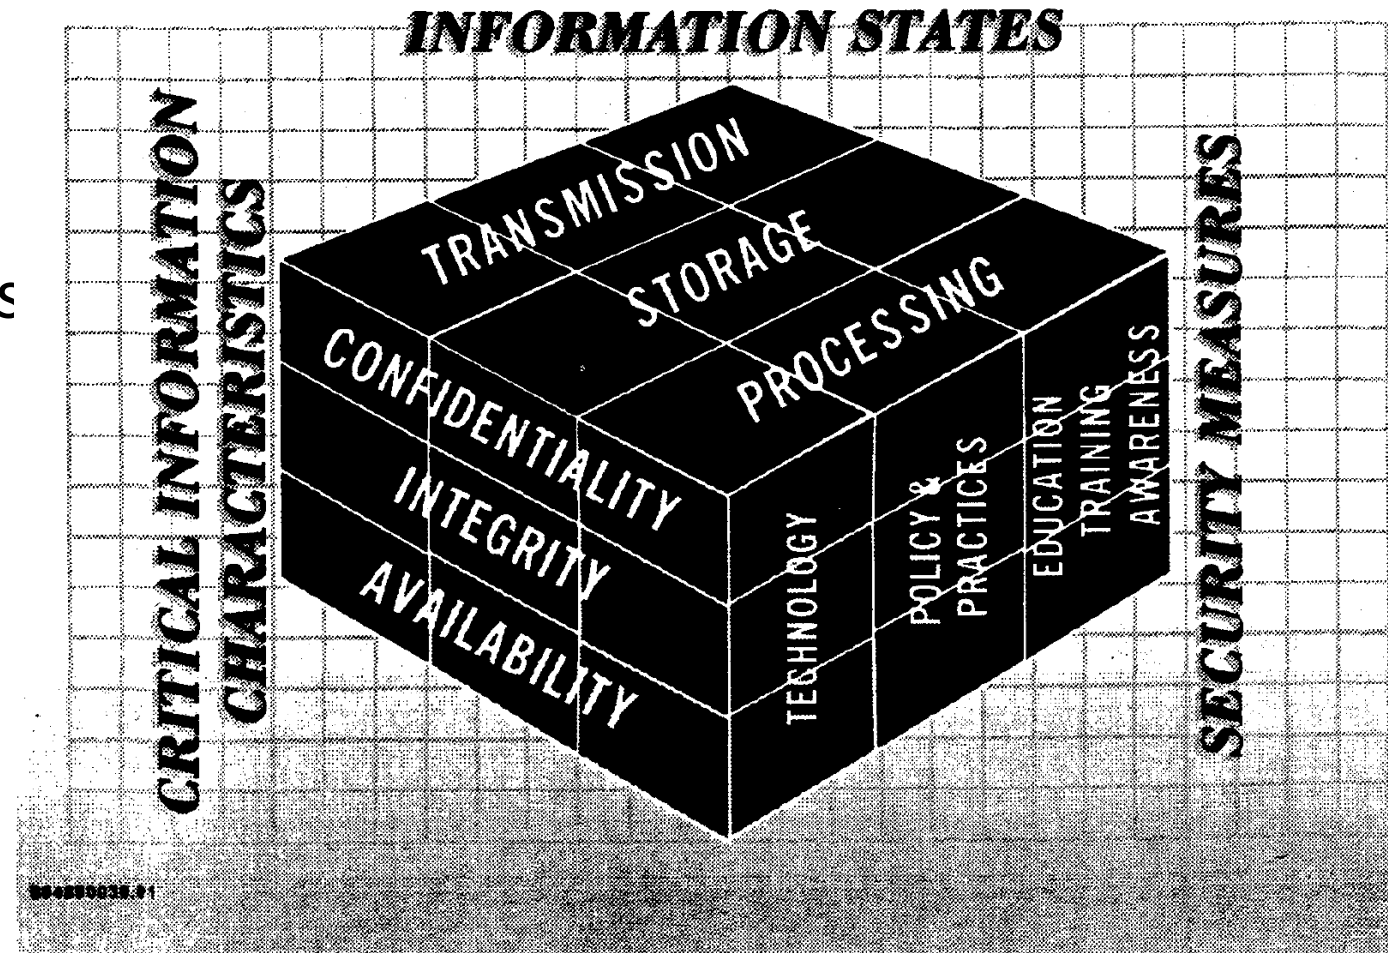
INFORMATION STATES

CRITICAL INFORMATION CHARACTERISTICS

S

TRANSMISSION
STORAGE
PROCESSING

CONFIDENTIALITY
INTEGRITY
AVAILABILITY

TECHNOLOGY
POLICY & PRACTICES
EDUCATION TRAINING AWARENESS

SECURITY MEASURES

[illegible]